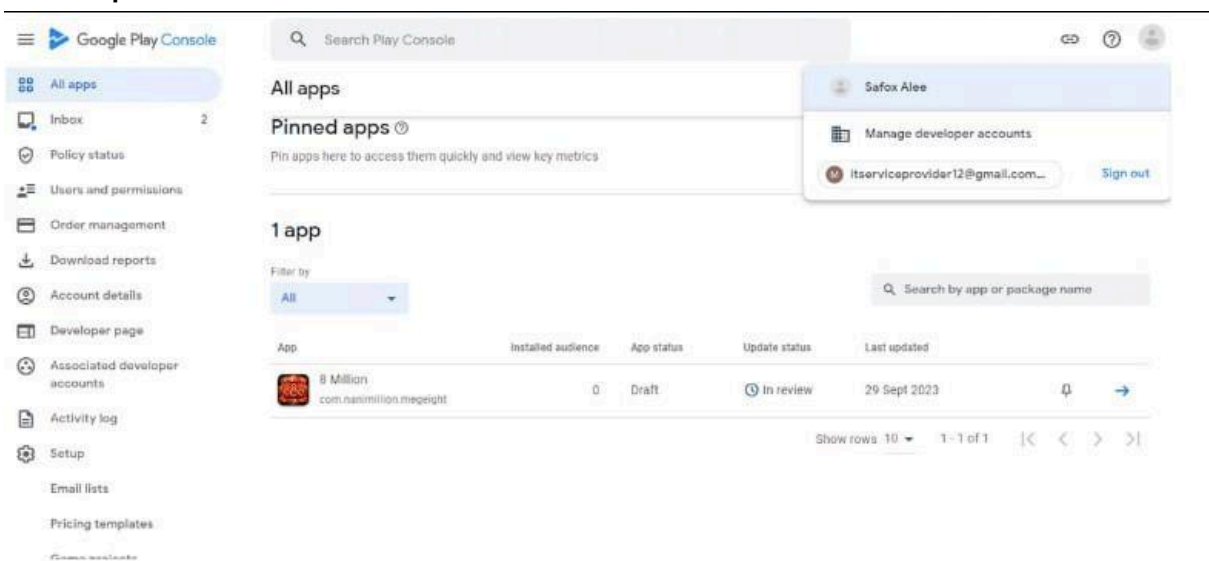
Google Play Console

Search Play Console

All apps
Inbox 2
Policy status
Users and permissions
Order management
Download reports
Account details
Developer page
Associated developer accounts
Activity log
Setup
Email lists
Pricing templates
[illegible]

All apps

Safox Alee
Manage developer accounts
itserviceprovider12@gmail.com...
Sign out

Pinned apps
Pin apps here to access them quickly and view key metrics

1 app

Filter by
All

Search by app or package name

| App | Installed audience | App status | Update status | Last updated |
|---|---|---|---|---|
| 8 Million com.nanimillion.megeight | 0 | Draft | In review | 29 Sept 2023 |

Show rows 10 1 - 1 of 1